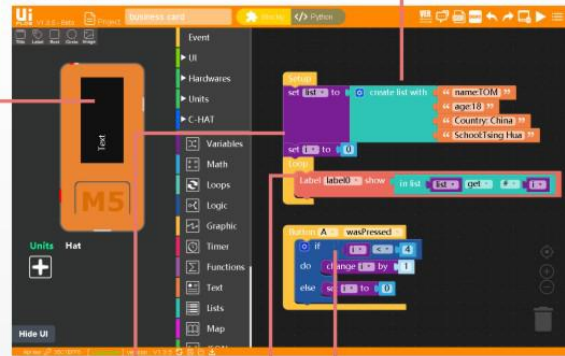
Ui Flow V1.3.5 - Beta  Project  business card  Blockly  Python

Title  Label  Rect  Circle  Image

Text

M5

Units  Hat

Hide UI

Event
UI
Hardwares
Units
C-HAT
Variables
Math
Loops
Logic
Graphic
Timer
Functions
Text
Lists
Map

Setup
set list to create list with
" name:TOM "
" age:18 "
" Country: China "
" School:Tsing Hua "
set i to 0

Loop
Label label0 show in list list get # i

Button A wasPressed
if i < 4
do change i by 1
else set i to 0